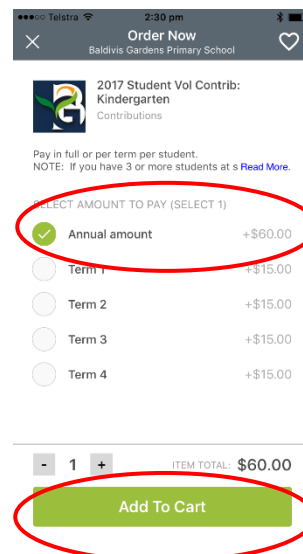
●●●○○ Telstra 2:30 pm

Order Now
Baldivis Gardens Primary School

2017 Student Vol Contrib: Kindergarten
Contributions

Pay in full or per term per student.
NOTE: If you have 3 or more students at s Read More.

SELECT AMOUNT TO PAY (SELECT 1)

Annual amount +$60.00
Term 1 +$15.00
Term 2 +$15.00
Term 3 +$15.00
Term 4 +$15.00

- 1 + ITEM TOTAL: $60.00

Add To Cart